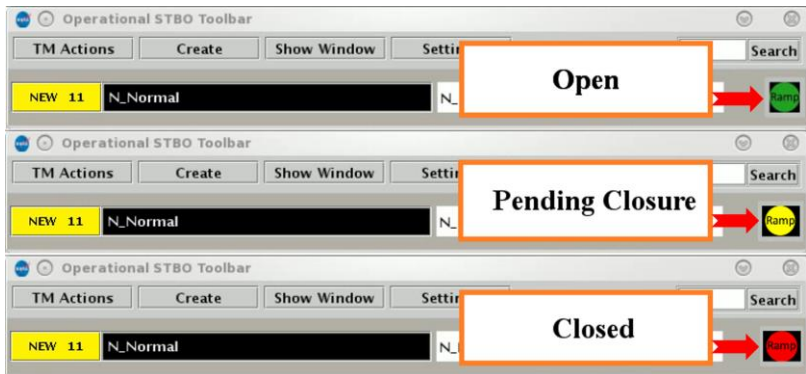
Operational STBO Toolbar
TM Actions | Create | Show Window | Setti
Search
NEW 11 | N_Normal | N_
Open
Ramp

Operational STBO Toolbar
TM Actions | Create | Show Window | Setti
Search
NEW 11 | N_Normal | N_
Pending Closure
Ramp

Operational STBO Toolbar
TM Actions | Create | Show Window | Setti
Search
NEW 11 | N_Normal | N_
Closed
Ramp